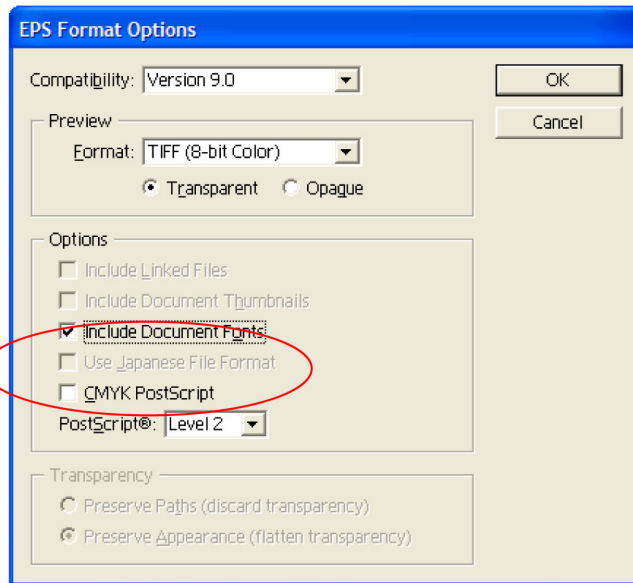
EPS Format Options

Compatibility: Version 9.0

OK

Cancel

Preview

Format: TIFF (8-bit Color)

Transparent

Opaque

Options

Include Linked Files

Include Document Thumbnails

Include Document Fonts

Use Japanese File Format

CMYK PostScript

PostScript®: Level 2

Transparency

Preserve Paths (discard transparency)

Preserve Appearance (flatten transparency)